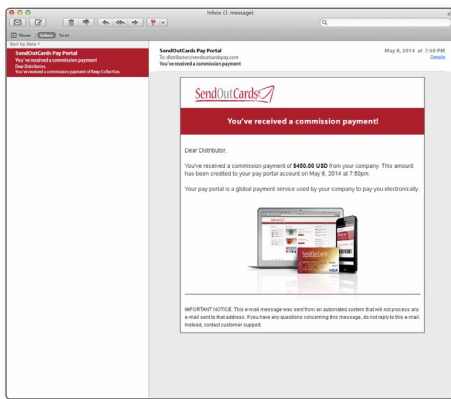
Inbox (1 message)

Show Inbox Sent

Sort by Date

SendOutCards Pay Portal
You've received a commission payment
Dear Distributor,
You've received a commission payment of Keep Collective.

SendOutCards Pay Portal
To: distributor@sendoutcardspay.com
You've received a commission payment

May 8, 2014 at 7:50 PM
Details

SendOutCards

You've received a commission payment!

Dear Distributor,

You've received a commission payment of **$450.00 USD** from your company. This amount has been credited to your pay portal account on May 8, 2014 at 7:50pm.

Your pay portal is a global payment service used by your company to pay you electronically.

SendOutCards

IMPORTANT NOTICE: This e-mail message was sent from an automated system that will not process any e-mail sent to that address. If you have any questions concerning this message, do not reply to this e-mail. Instead, contact customer support.